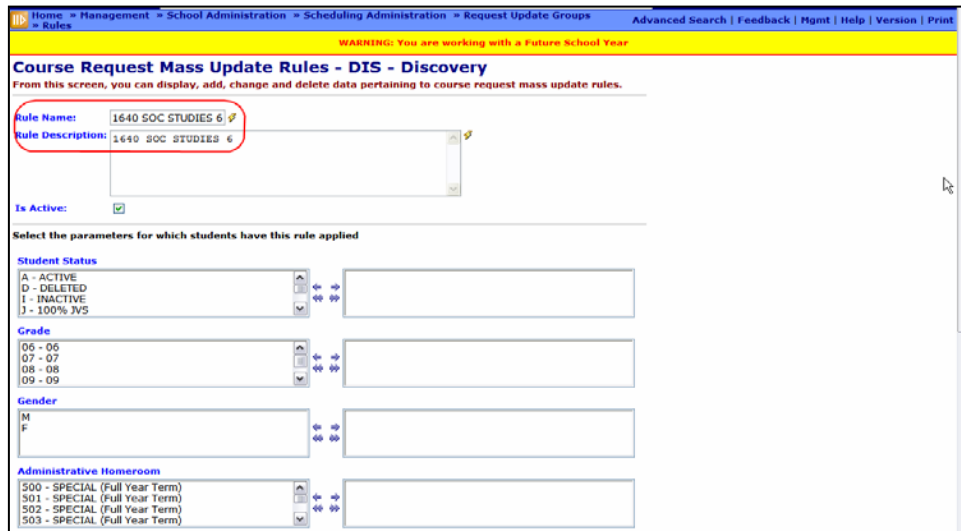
Home » Management » School Administration » Scheduling Administration » Request Update Groups » Rules

Advanced Search | Feedback | Mgmt | Help | Version | Print

WARNING: You are working with a Future School Year

Course Request Mass Update Rules - DIS - Discovery

From this screen, you can display, add, change and delete data pertaining to course request mass update rules.

Rule Name: 1640 SOC STUDIES 6

Rule Description: 1640 SOC STUDIES 6

Is Active:

Select the parameters for which students have this rule applied

Student Status

A - ACTIVE
D - DELETED
I - INACTIVE
J - 100% JVS

Grade

06 - 06
07 - 07
08 - 08
09 - 09

Gender

M
F

Administrative Homeroom

500 - SPECIAL (Full Year Term)
501 - SPECIAL (Full Year Term)
502 - SPECIAL (Full Year Term)
503 - SPECIAL (Full Year Term)